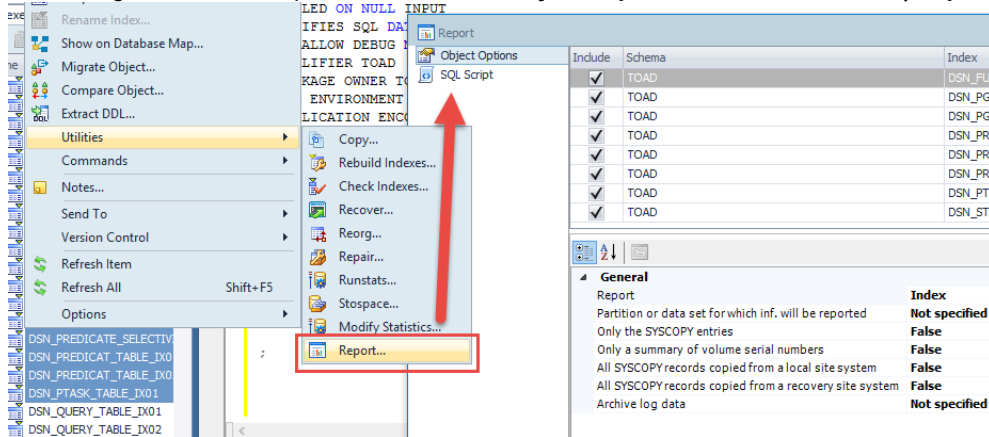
Rename Index...
Show on Database Map...
Migrate Object...
Compare Object...
Extract DDL...
Utilities
Commands
Notes...
Send To
Version Control
Refresh Item
Refresh All Shift+F5
Options

Copy...
Rebuild Indexes...
Check Indexes...
Recover...
Reorg...
Repair...
Runstats...
Stospace...
Modify Statistics...
Report...

LED ON NULL INPUT
IFIES SQL DAT
ALLOW DEBUG M
LIFIER TOAD
KAGE OWNER TO
ENVIRONMENT
LICATION ENCO

DSN_PREDICATE_SELECTIV
DSN_PREDICAT_TABLE_IX0
DSN_PREDICAT_TABLE_IX0
DSN_PTASK_TABLE_IX01
DSN_QUERY_TABLE_IX01
DSN_QUERY_TABLE_IX02

Report
Object Options
SQL Script

| Include | Schema | Index |
|---|---|---|
| ✓ | TOAD | DSN_FU |
| ✓ | TOAD | DSN_PG |
| ✓ | TOAD | DSN_PG |
| ✓ | TOAD | DSN_PR |
| ✓ | TOAD | DSN_PR |
| ✓ | TOAD | DSN_PR |
| ✓ | TOAD | DSN_PT |
| ✓ | TOAD | DSN_ST |

General
| | |
|---|---|
| Report | Index |
| Partition or data set for which inf. will be reported | Not specified |
| Only the SYSCOPY entries | False |
| Only a summary of volume serial numbers | False |
| All SYSCOPY records copied from a local site system | False |
| All SYSCOPY records copied from a recovery site system | False |
| Archive log data | Not specified |